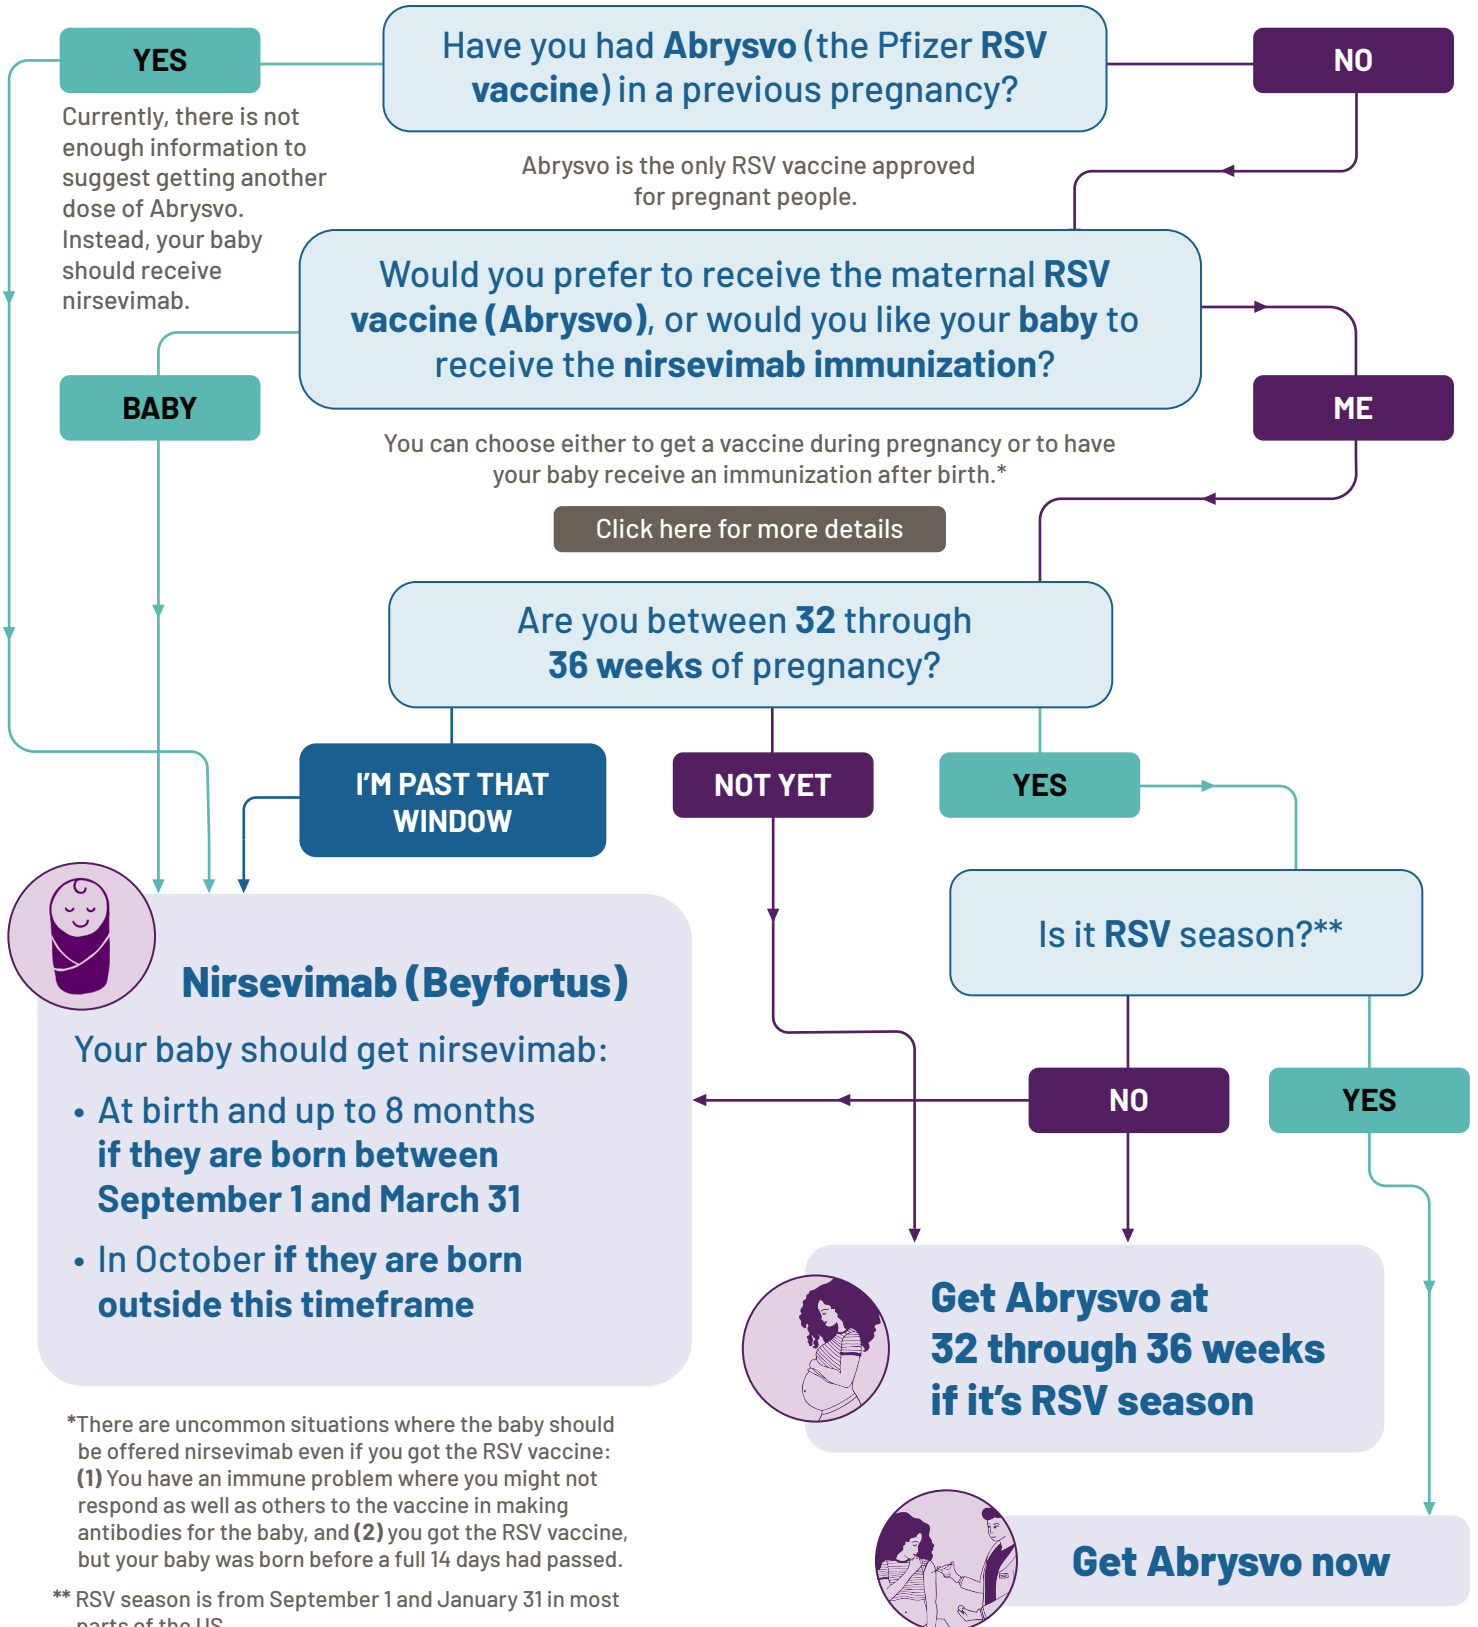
Have you had **Abrysvo** (the Pfizer **RSV vaccine**) in a previous pregnancy?

YES

Currently, there is not enough information to suggest getting another dose of Abrysvo. Instead, your baby should receive nirsevimab.

NO

Abrysvo is the only RSV vaccine approved for pregnant people.

Would you prefer to receive the maternal **RSV vaccine (Abrysvo)**, or would you like your **baby** to receive the **nirsevimab immunization**?

BABY

ME

You can choose either to get a vaccine during pregnancy or to have your baby receive an immunization after birth.*

Click here for more details

Are you between **32** through **36 weeks** of pregnancy?

I'M PAST THAT WINDOW

NOT YET

YES

Is it **RSV** season?**

NO

YES

**Nirsevimab (Beyfortus)**

Your baby should get nirsevimab:

- At birth and up to 8 months **if they are born between September 1 and March 31**
- In October **if they are born outside this timeframe**

**Get Abrysvo at 32 through 36 weeks if it's RSV season**

**Get Abrysvo now**

*There are uncommon situations where the baby should be offered nirsevimab even if you got the RSV vaccine: **(1)** You have an immune problem where you might not respond as well as others to the vaccine in making antibodies for the baby, and **(2)** you got the RSV vaccine, but your baby was born before a full 14 days had passed.

** RSV season is from September 1 and January 31 in most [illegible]